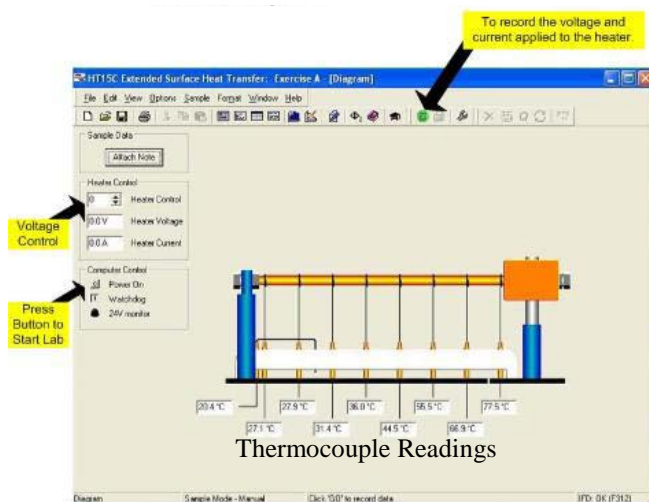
To record the voltage and current applied to the heater.

HT15C Extended Surface Heat Transfer: Exercise A - [Diagram]

File Edit View Options Sample Format Window Help

Sample Data

Attach Note

Heater Control

0 Heater Control

0.0 V Heater Voltage

0.0 A Heater Current

Voltage Control

Computer Control

Power On

Watchdog

24V monitor

Press Button to Start Lab

20.4 °C

27.1 °C

27.9 °C

31.4 °C

36.0 °C

44.5 °C

55.5 °C

66.9 °C

77.5 °C

Thermocouple Readings

Diagram

Sample Mode - Manual

Click 'GO' to record data

IFD: OK (F312)